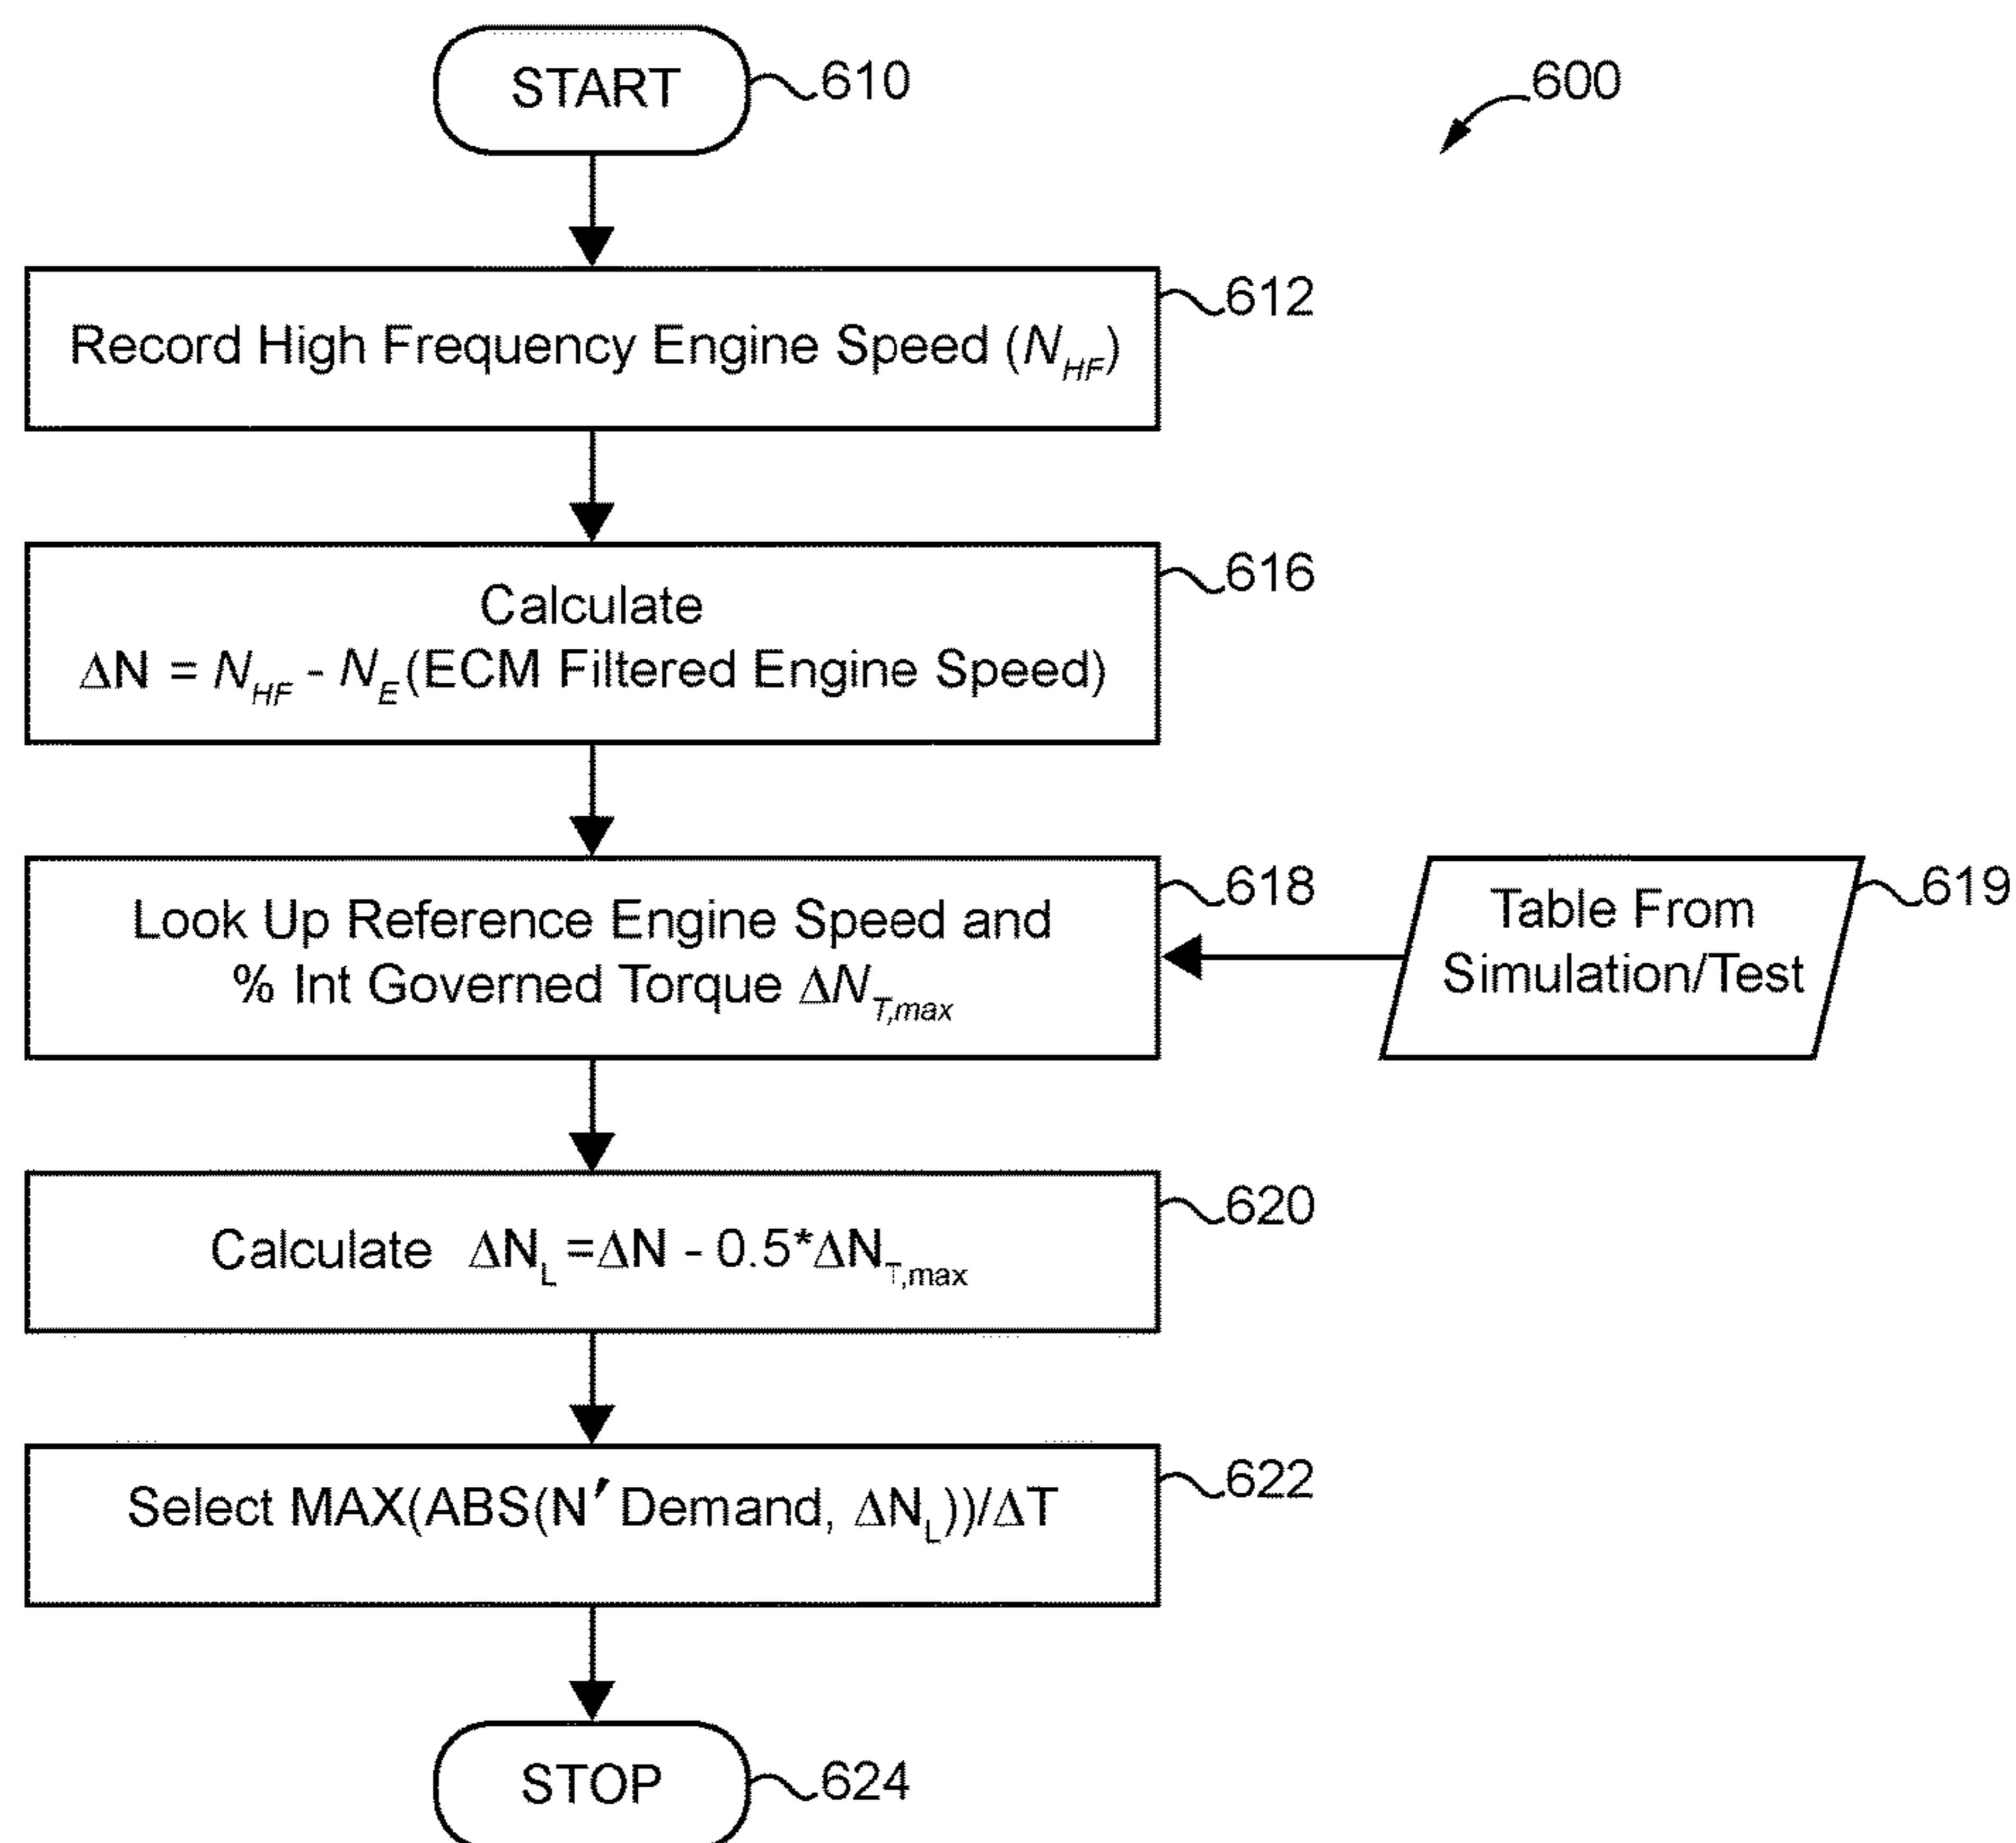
START 610

600

Record High Frequency Engine Speed ($N_{HF}$) 612

Calculate
$\Delta N = N_{HF} - N_E$(ECM Filtered Engine Speed) 616

Look Up Reference Engine Speed and % Int Governed Torque $\Delta N_{T,max}$ 618

Table From Simulation/Test 619

Calculate $\Delta N_L = \Delta N - 0.5 * \Delta N_{T,max}$ 620

Select MAX(ABS(N′Demand, $\Delta N_L$))/$\Delta T$ 622

STOP 624